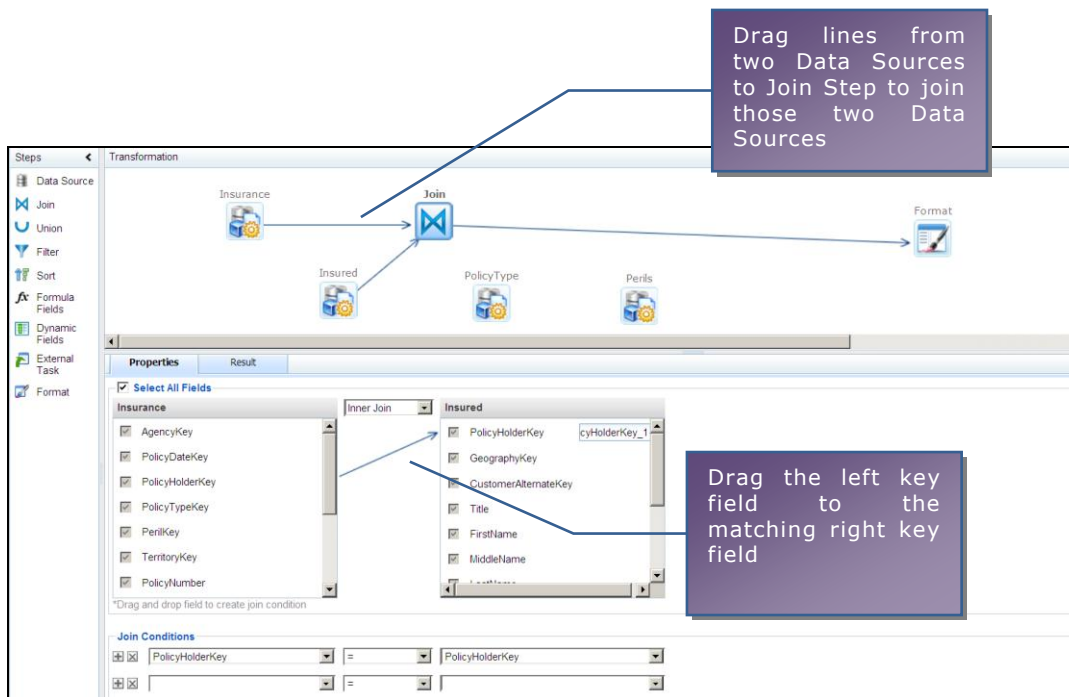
Drag lines from two Data Sources to Join Step to join those two Data Sources

Steps

Data Source

Join

Union

Filter

Sort

Formula Fields

Dynamic Fields

External Task

Format

Transformation

Insurance

Join

Format

Insured

PolicyType

Perils

Properties

Result

Select All Fields

Insurance

Inner Join

Insured

AgencyKey

PolicyDateKey

PolicyHolderKey

PolicyTypeKey

PerilKey

TerritoryKey

PolicyNumber

PolicyHolderKey

cyHolderKey_1

GeographyKey

CustomerAlternateKey

Title

FirstName

MiddleName

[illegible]

*Drag and drop field to create join condition

Drag the left key field to the matching right key field

Join Conditions

PolicyHolderKey

=

PolicyHolderKey

=